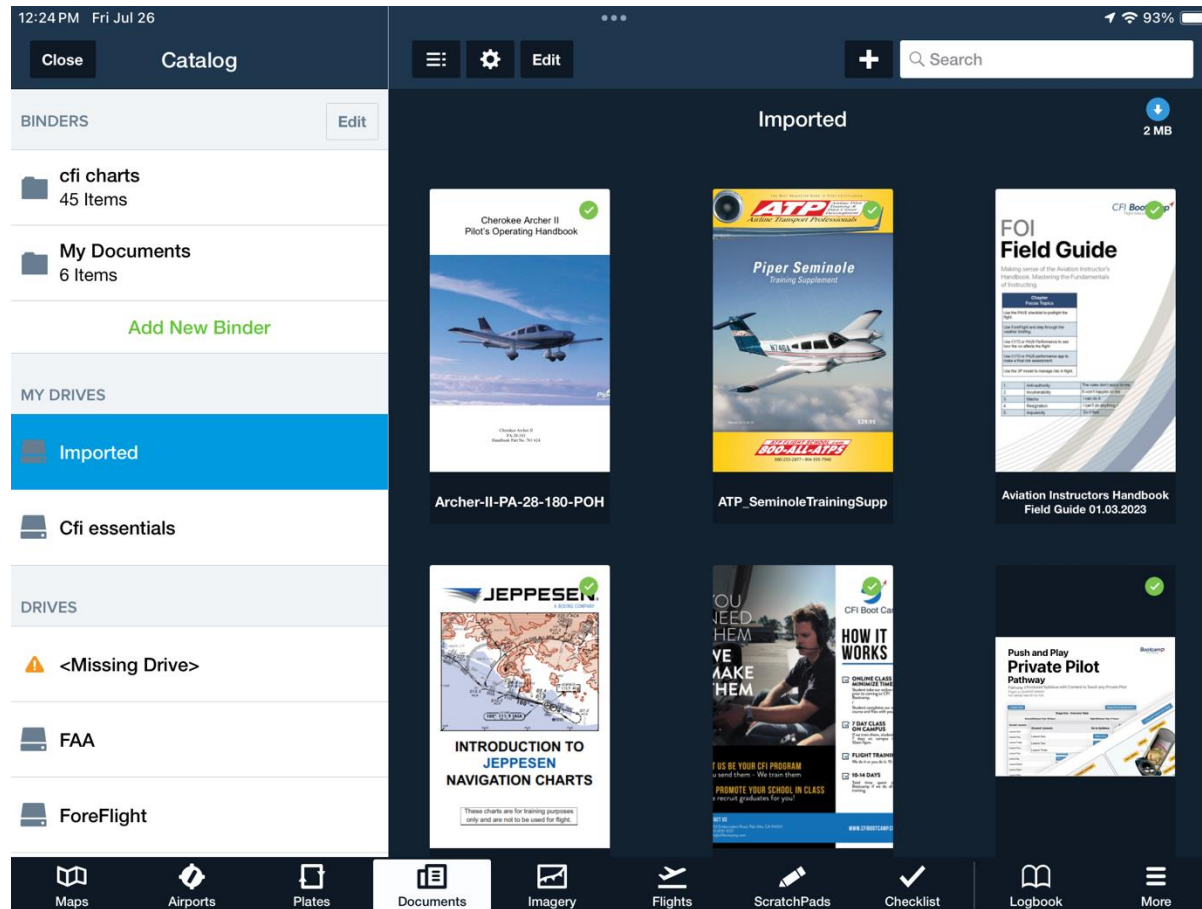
12:24 PM Fri Jul 26

93%

Close

Catalog

BINDERS

Edit

cfi charts
45 Items

My Documents
6 Items

Add New Binder

MY DRIVES

Imported

Cfi essentials

DRIVES

<Missing Drive>

FAA

ForeFlight

Edit

Search

Imported

2 MB

Cherokee Archer II
Pilot's Operating Handbook

Archer-II-PA-28-180-POH

ATP
Airline Transport Professionals

Piper Seminole
Training Supplement

800-ALL-ATPS

ATP_SeminoleTrainingSupp

CFI Bootcamp

FOI
Field Guide

Aviation Instructors Handbook Field Guide 01.03.2023

JEPPESEN

INTRODUCTION TO
JEPPESEN
NAVIGATION CHARTS

These charts are for training purposes only and are not to be used for flight.

CFI Boot Ca

HOW IT WORKS

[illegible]

Push and Play
Private Pilot
Pathway

Maps

Airports

Plates

Documents

Imagery

Flights

ScratchPads

Checklist

Logbook

More